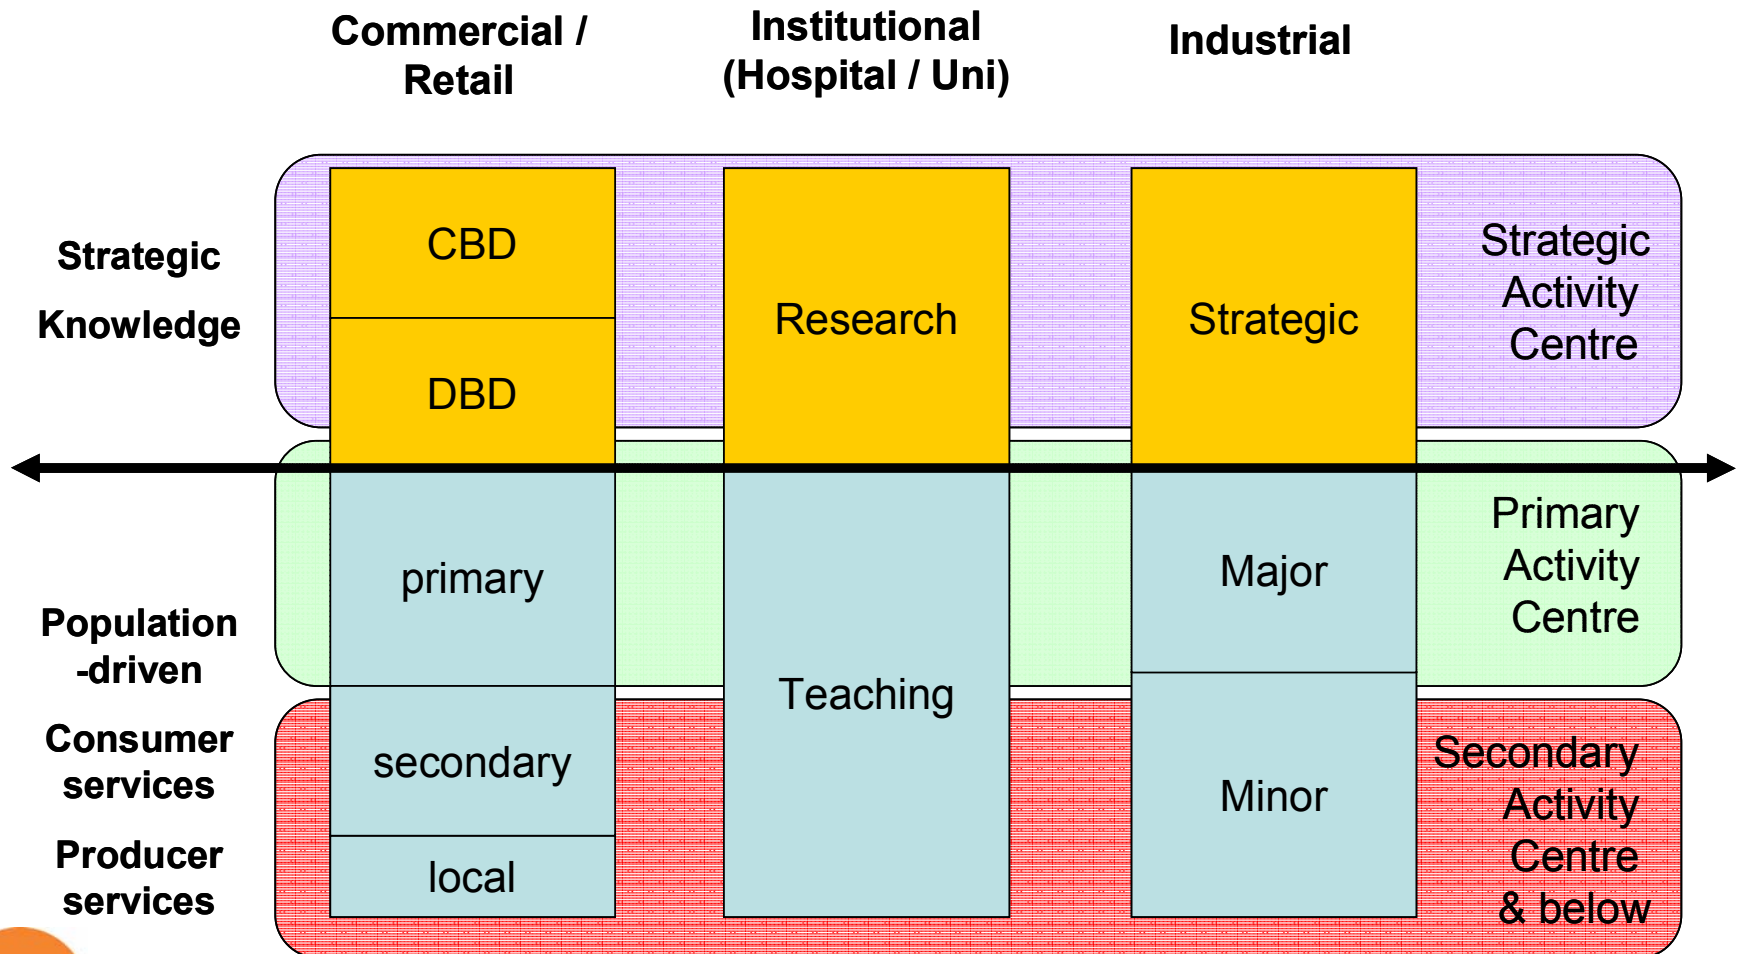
Commercial / Retail

Institutional (Hospital / Uni)

Industrial

Strategic

Knowledge

CBD

DBD

Research

Strategic

Strategic Activity Centre

primary

Major

Primary Activity Centre

Population -driven

Teaching

Consumer services

secondary

Minor

Secondary Activity Centre & below

Producer services

local